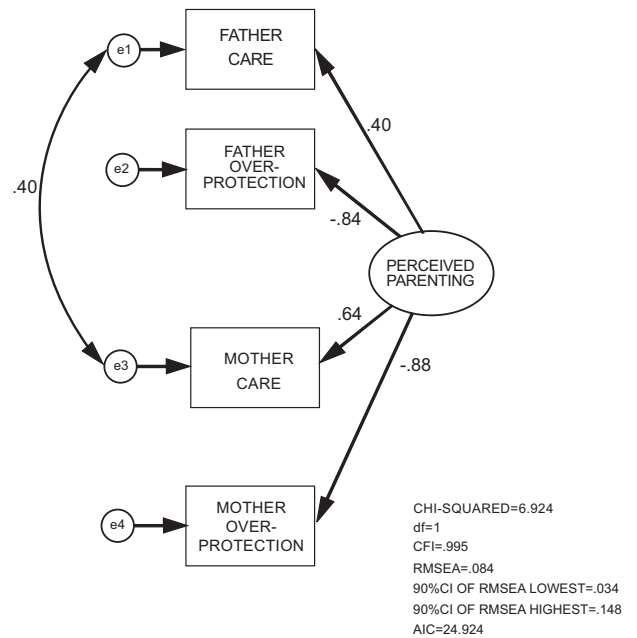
e1

FATHER CARE

.40

e2

FATHER OVER-PROTECTION

.40

-.84

PERCEIVED PARENTING

.64

e3

MOTHER CARE

-.88

e4

MOTHER OVER-PROTECTION

CHI-SQUARED=6.924
df=1
CFI=.995
RMSEA=.084
90%CI OF RMSEA LOWEST=.034
90%CI OF RMSEA HIGHEST=.148
AIC=24.924